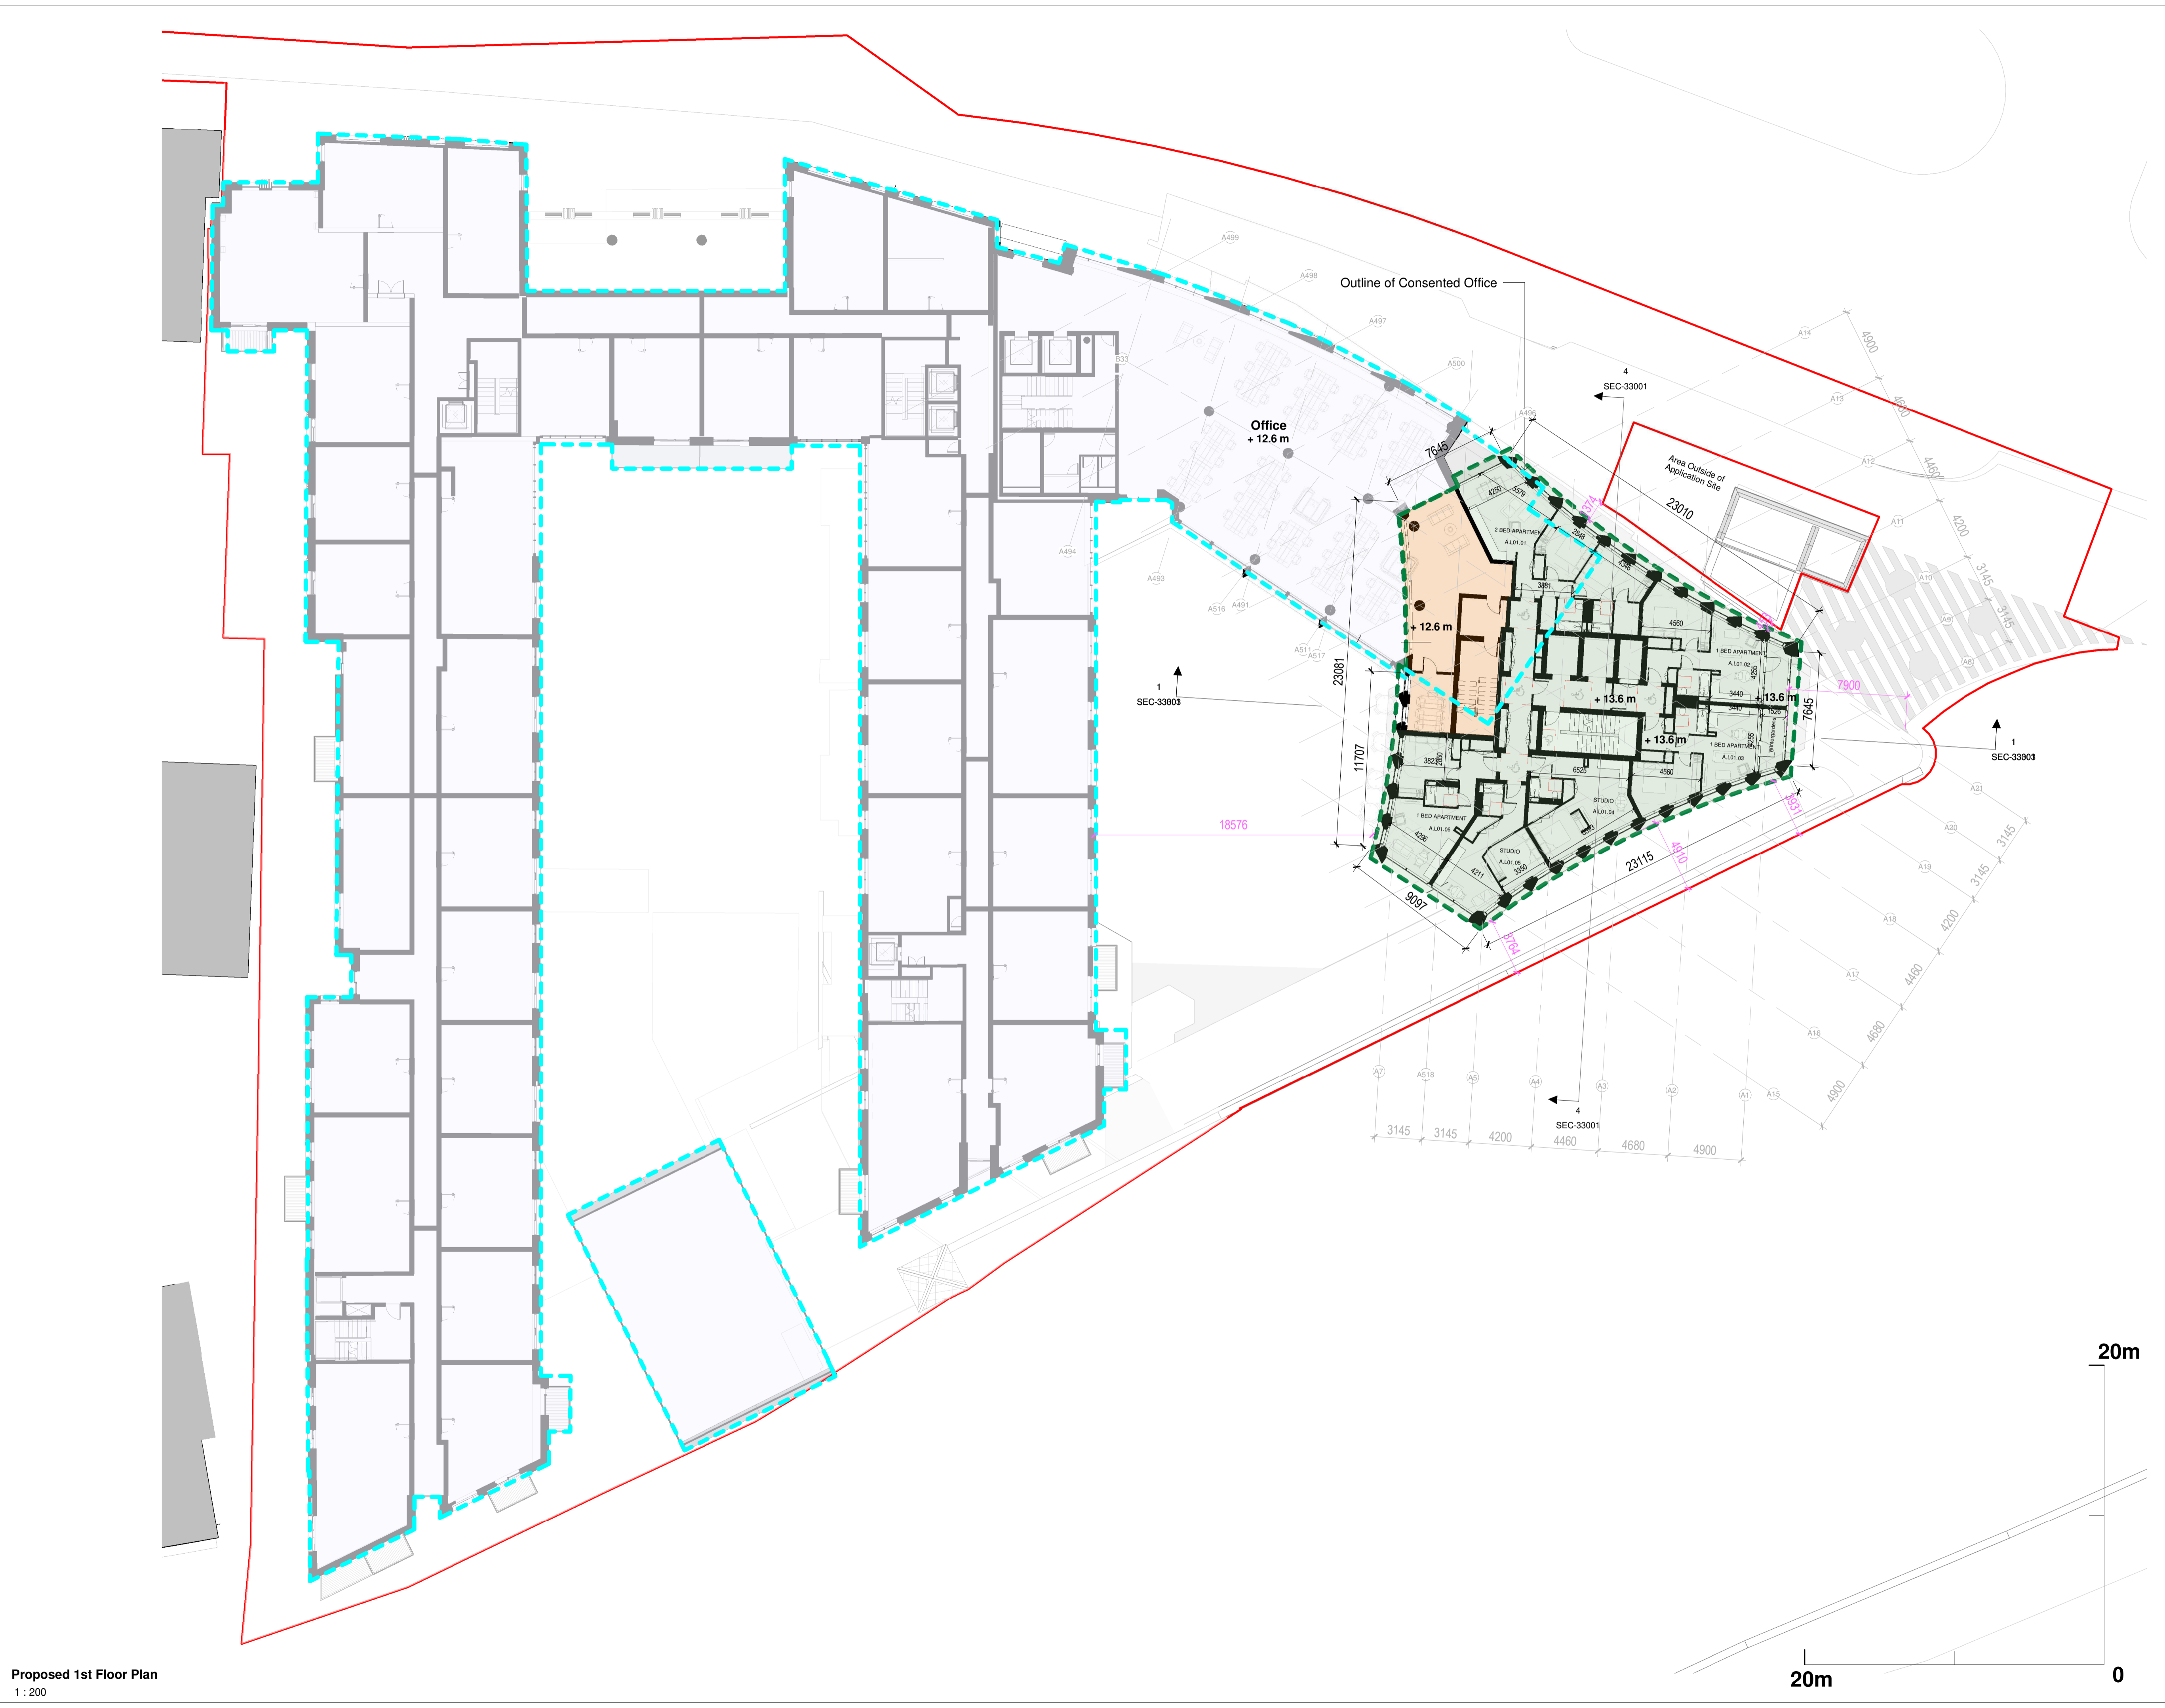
Outline of Consented Office

Office
+ 12.6 m

A499
A498
A497
A500
A496
A494
A493
A516
A491
A511
A517
B33

4
SEC-33001

Area Outside of Application Site

23010

7645

+ 12.6 m

2 BED APARTMENT
A.L01.01

1 BED APARTMENT
A.L01.02

+ 13.6 m

+ 13.6 m

+ 13.6 m

1 BED APARTMENT
A.L01.03

STUDIO
A.L01.04

STUDIO
A.L01.05

1 BED APARTMENT
A.L01.06

4560
4560
6525
3440
3440
3881
4255
3823
4256
4211
3350
4296
2848

23081
11707
7645
7900
18576
9097
23115
3931
4510
3764
3374

1
SEC-33003

1
SEC-33003

4
SEC-33001

4900
4680
4460
4200
3145
3145
4200
4460
4680
4900

3145
3145
4200
4460
4680
4900

A14
A13
A12
A11
A10
A9
A8
A21
A20
A19
A18
A17
A16
A15
A1
A2
A3
A4
A5
A518
A7

20m
20m
0

Proposed 1st Floor Plan
1 : 200